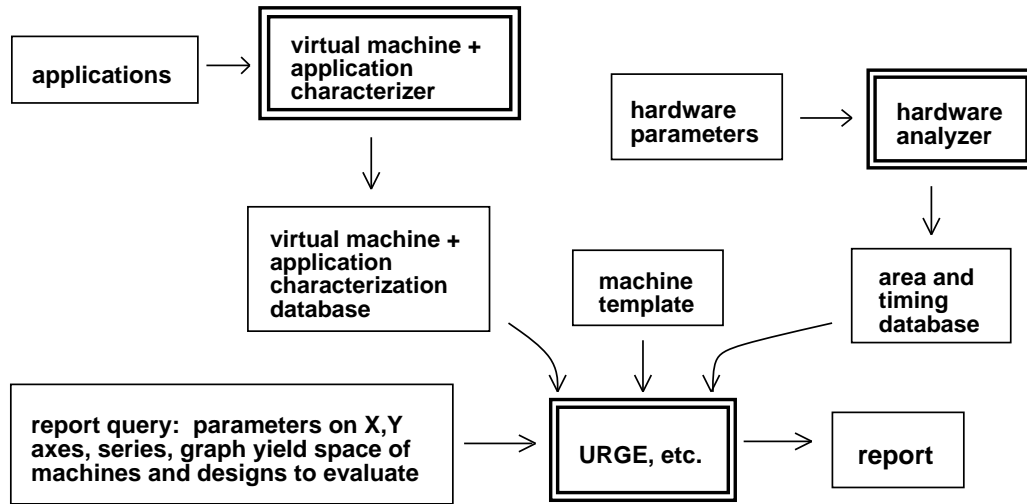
applications

virtual machine + application characterizer

hardware parameters

hardware analyzer

virtual machine + application characterization database

machine template

area and timing database

report query: parameters on X,Y axes, series, graph yield space of machines and designs to evaluate

URGE, etc.

report